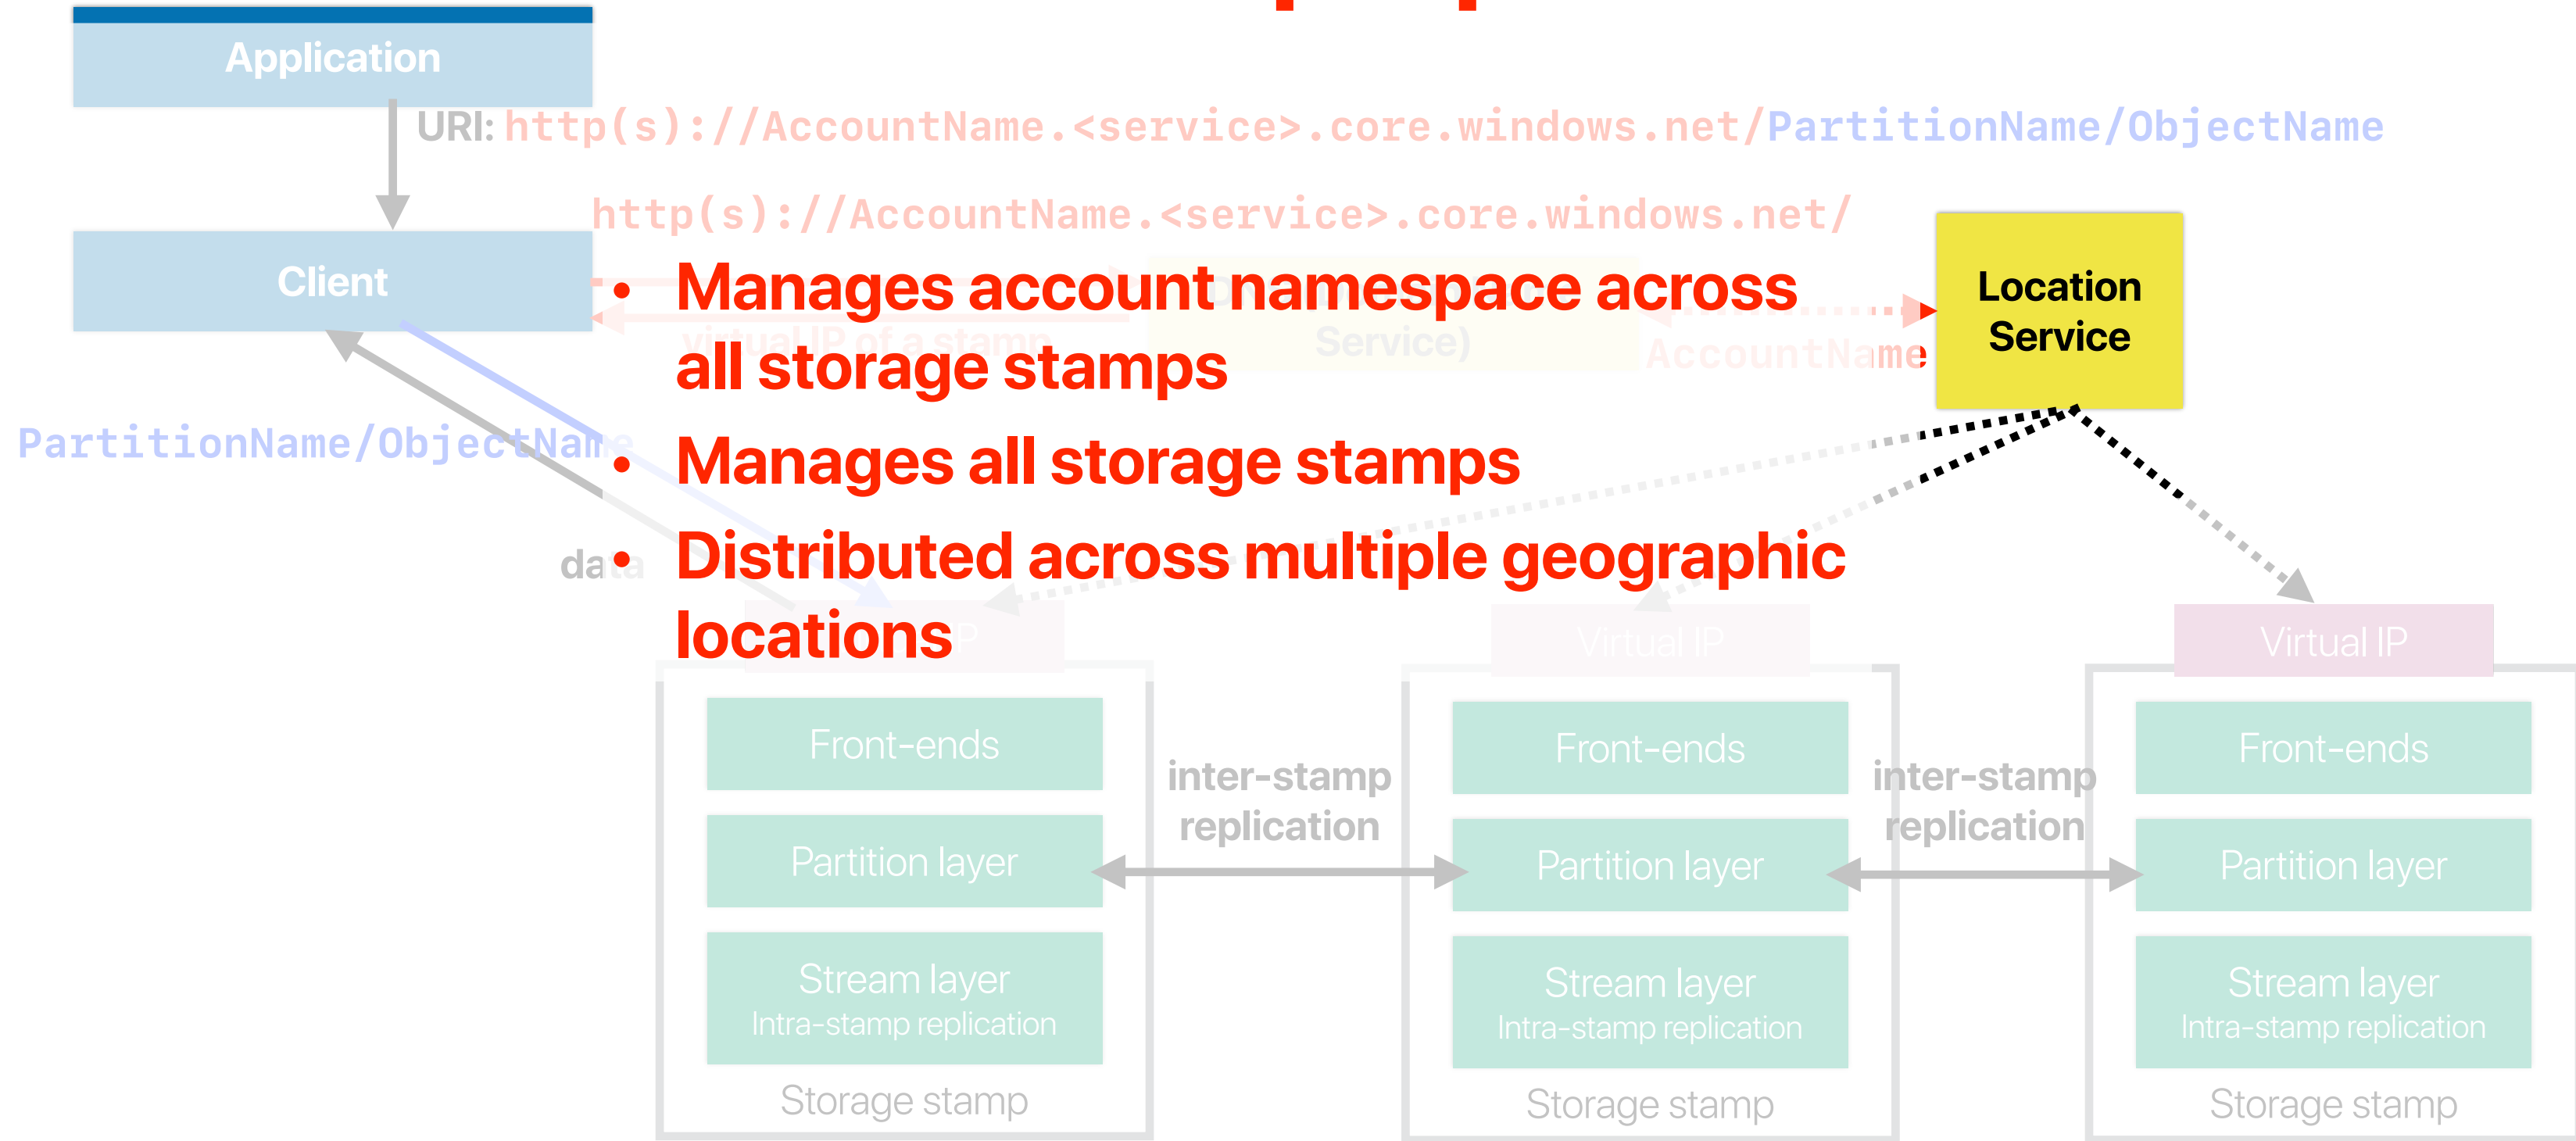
Application

URI: http(s)://AccountName.<service>.core.windows.net/PartitionName/ObjectName

http(s)://AccountName.<service>.core.windows.net/

Client

Location Service

- Manages account namespace across all storage stamps
- Manages all storage stamps
- Distributed across multiple geographic locations

Service)

virtual IP of a stamp

AccountName

PartitionName/ObjectName

data

Virtual IP

Virtual IP

Front-ends

Partition layer

Stream layer
Intra-stamp replication

Storage stamp

inter-stamp replication

Front-ends

Partition layer

Stream layer
Intra-stamp replication

Storage stamp

inter-stamp replication

Front-ends

Partition layer

Stream layer
Intra-stamp replication

Storage stamp